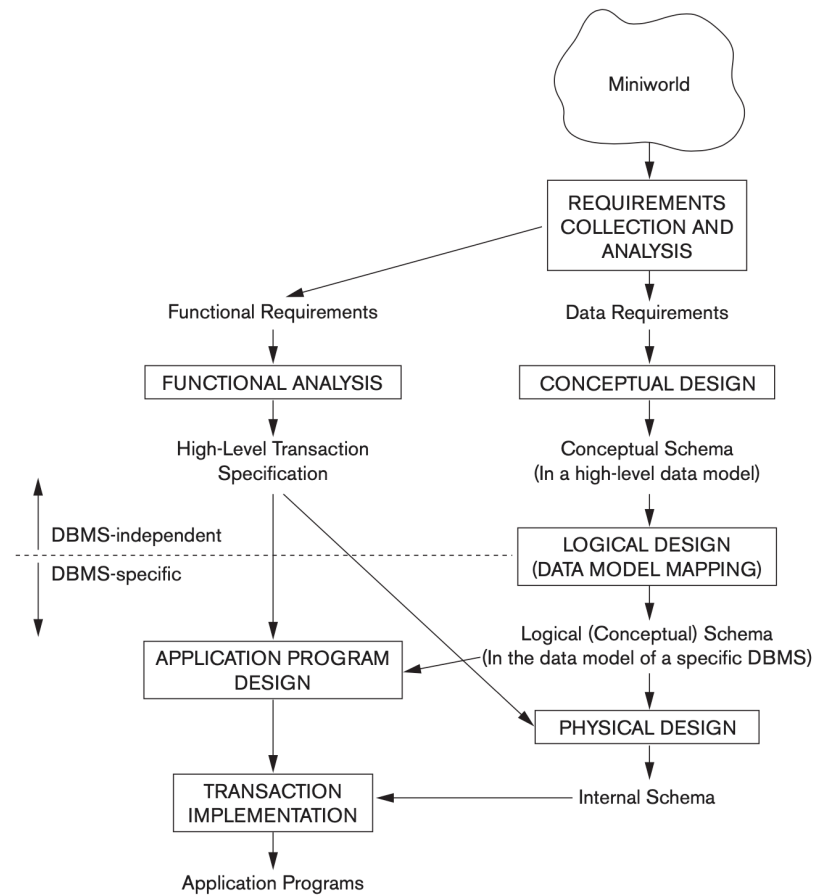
Miniworld

REQUIREMENTS COLLECTION AND ANALYSIS

Functional Requirements

Data Requirements

FUNCTIONAL ANALYSIS

CONCEPTUAL DESIGN

High-Level Transaction Specification

Conceptual Schema (In a high-level data model)

DBMS-independent

DBMS-specific

LOGICAL DESIGN (DATA MODEL MAPPING)

Logical (Conceptual) Schema (In the data model of a specific DBMS)

APPLICATION PROGRAM DESIGN

PHYSICAL DESIGN

TRANSACTION IMPLEMENTATION

Internal Schema

Application Programs